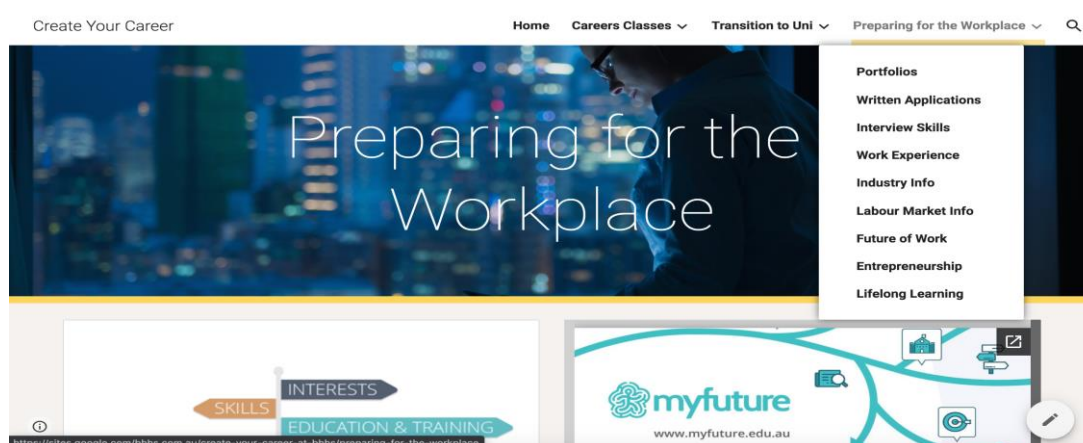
Create Your Career

Home Careers Classes Transition to Uni Preparing for the Workplace

Portfolios
Written Applications
Interview Skills
Work Experience
Industry Info
Labour Market Info
Future of Work
Entrepreneurship
Lifelong Learning

Preparing for the Workplace

INTERESTS
SKILLS
EDUCATION & TRAINING

myfuture
www.myfuture.edu.au

https://sites.google.com/bbhs.com.au/create-your-career-at-bbhs/preparing-for-the-workplace